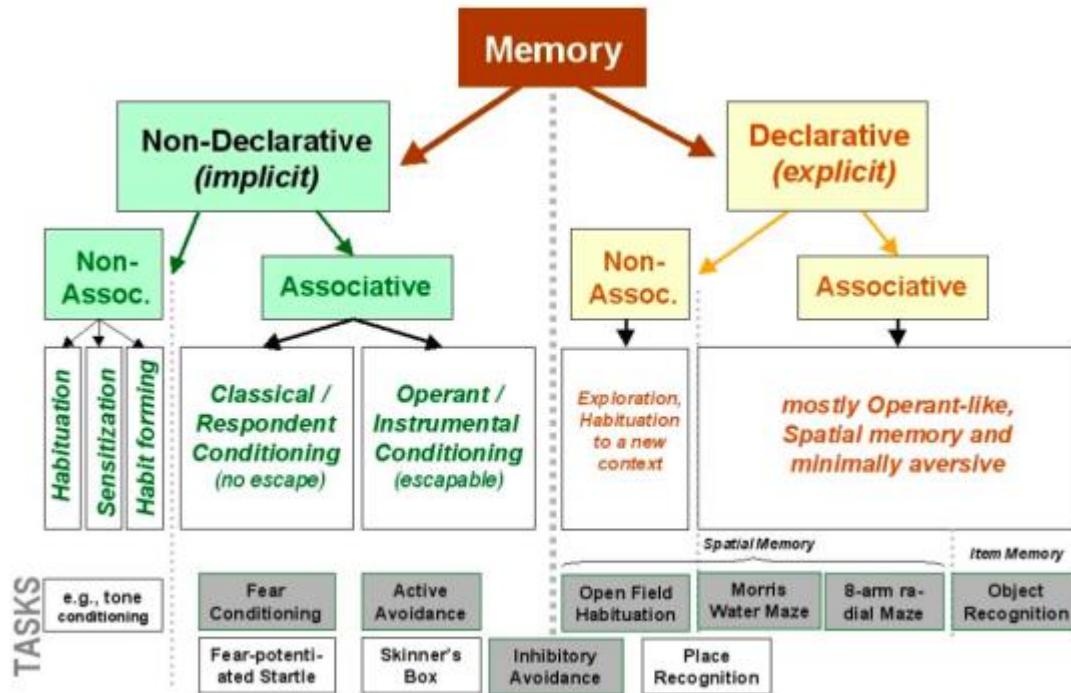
Memory

Non-Declarative
(implicit)

Declarative
(explicit)

Non-Assoc.

Associative

Non-Assoc.

Associative

Habituation

Sensitization

Habit forming

Classical / Respondent Conditioning
(no escape)

Operant / Instrumental Conditioning
(escapable)

Exploration, Habituation to a new context

mostly Operant-like, Spatial memory and minimally aversive

Spatial Memory

Item Memory

TASKS

e.g., tone conditioning

Fear Conditioning

Active Avoidance

Open Field Habituation

Morris Water Maze

8-arm radial Maze

Object Recognition

Fear-potentiated Startle

Skinner's Box

Inhibitory Avoidance

Place Recognition